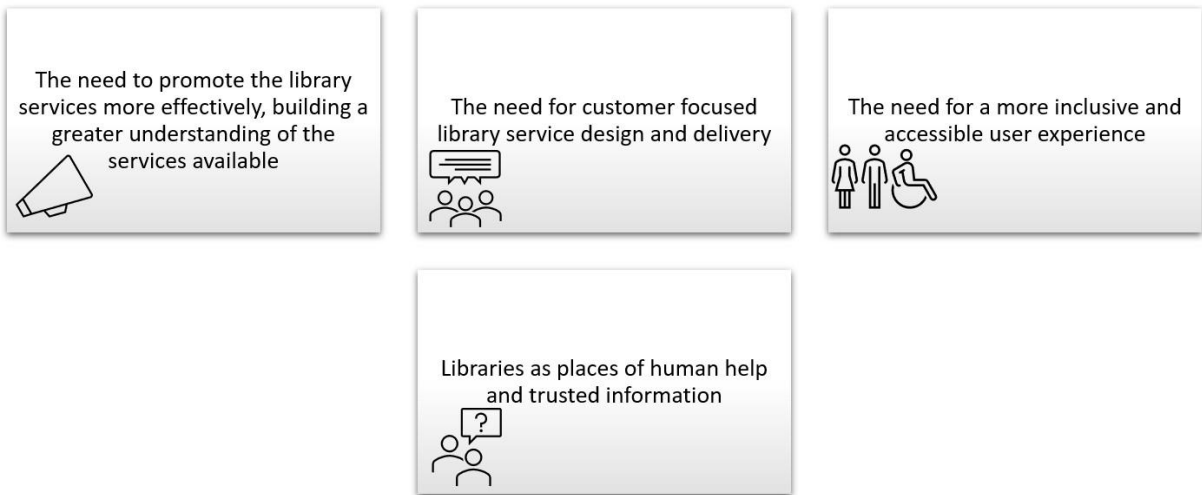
The need to promote the library services more effectively, building a greater understanding of the services available

The need for customer focused library service design and delivery

The need for a more inclusive and accessible user experience

Libraries as places of human help and trusted information

?